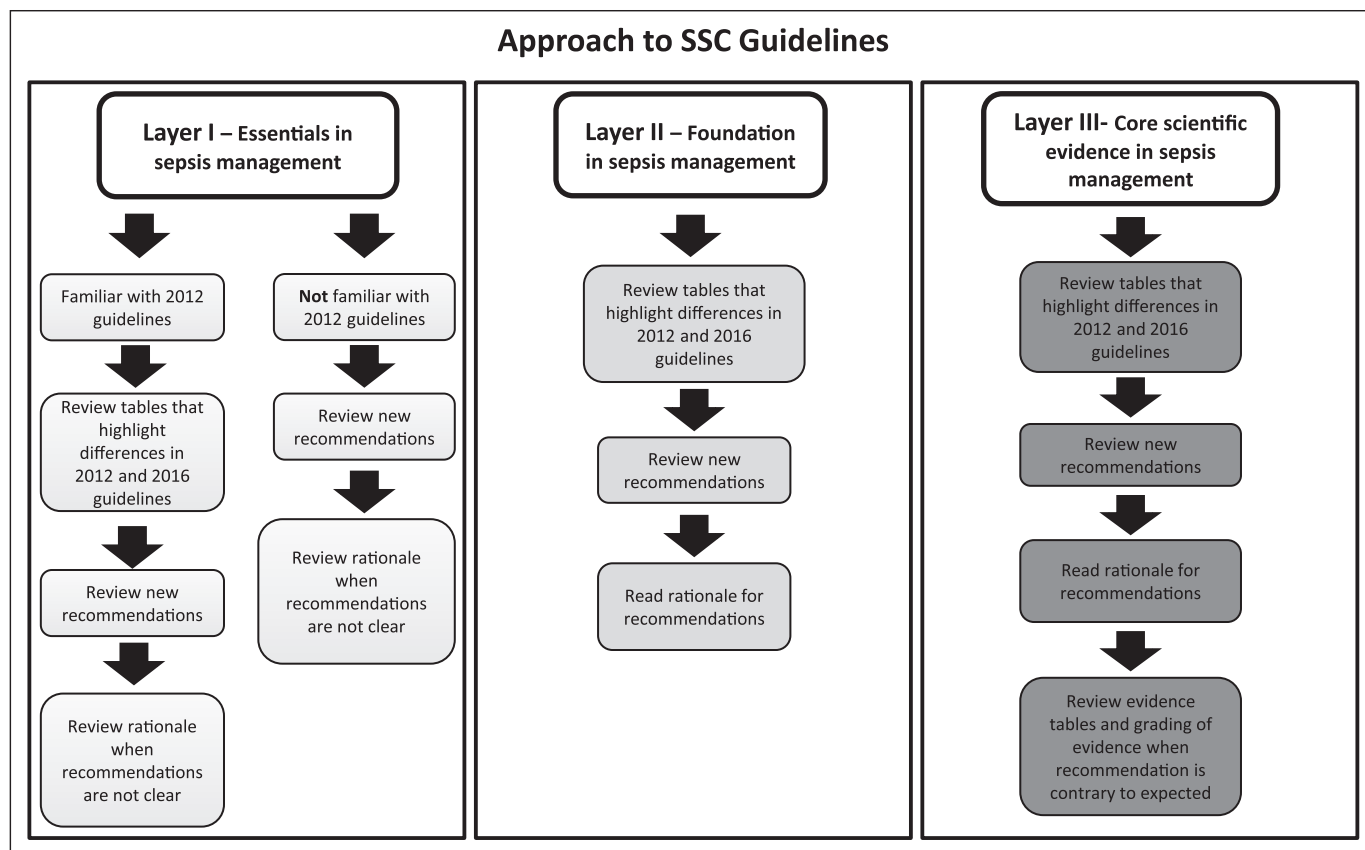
Approach to SSC Guidelines

Layer I – Essentials in sepsis management

Familiar with 2012 guidelines

Review tables that highlight differences in 2012 and 2016 guidelines

Review new recommendations

Review rationale when recommendations are not clear

**Not** familiar with 2012 guidelines

Review new recommendations

Review rationale when recommendations are not clear

Layer II – Foundation in sepsis management

Review tables that highlight differences in 2012 and 2016 guidelines

Review new recommendations

Read rationale for recommendations

Layer III- Core scientific evidence in sepsis management

Review tables that highlight differences in 2012 and 2016 guidelines

Review new recommendations

Read rationale for recommendations

Review evidence tables and grading of evidence when recommendation is contrary to expected